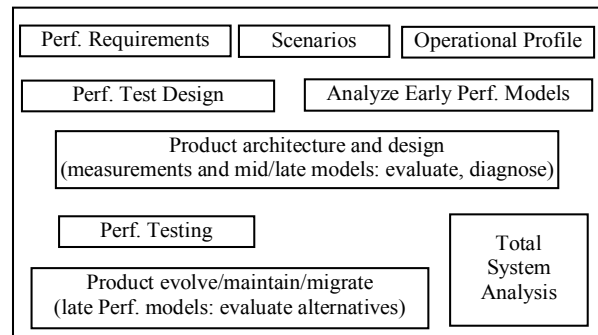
Perf. Requirements

Scenarios

Operational Profile

Perf. Test Design

Analyze Early Perf. Models

Product architecture and design (measurements and mid/late models: evaluate, diagnose)

Perf. Testing

Total System Analysis

Product evolve/maintain/migrate (late Perf. models: evaluate alternatives)